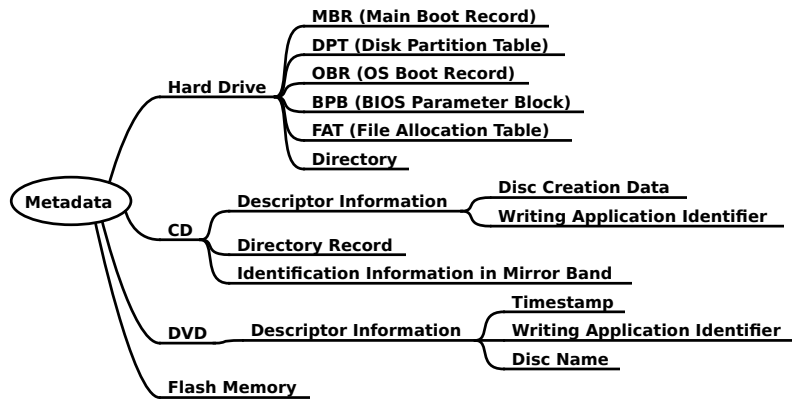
Metadata

Hard Drive
MBR (Main Boot Record)
DPT (Disk Partition Table)
OBR (OS Boot Record)
BPB (BIOS Parameter Block)
FAT (File Allocation Table)
Directory

CD
Descriptor Information
Disc Creation Data
Writing Application Identifier
Directory Record
Identification Information in Mirror Band

DVD
Descriptor Information
Timestamp
Writing Application Identifier
Disc Name

Flash Memory